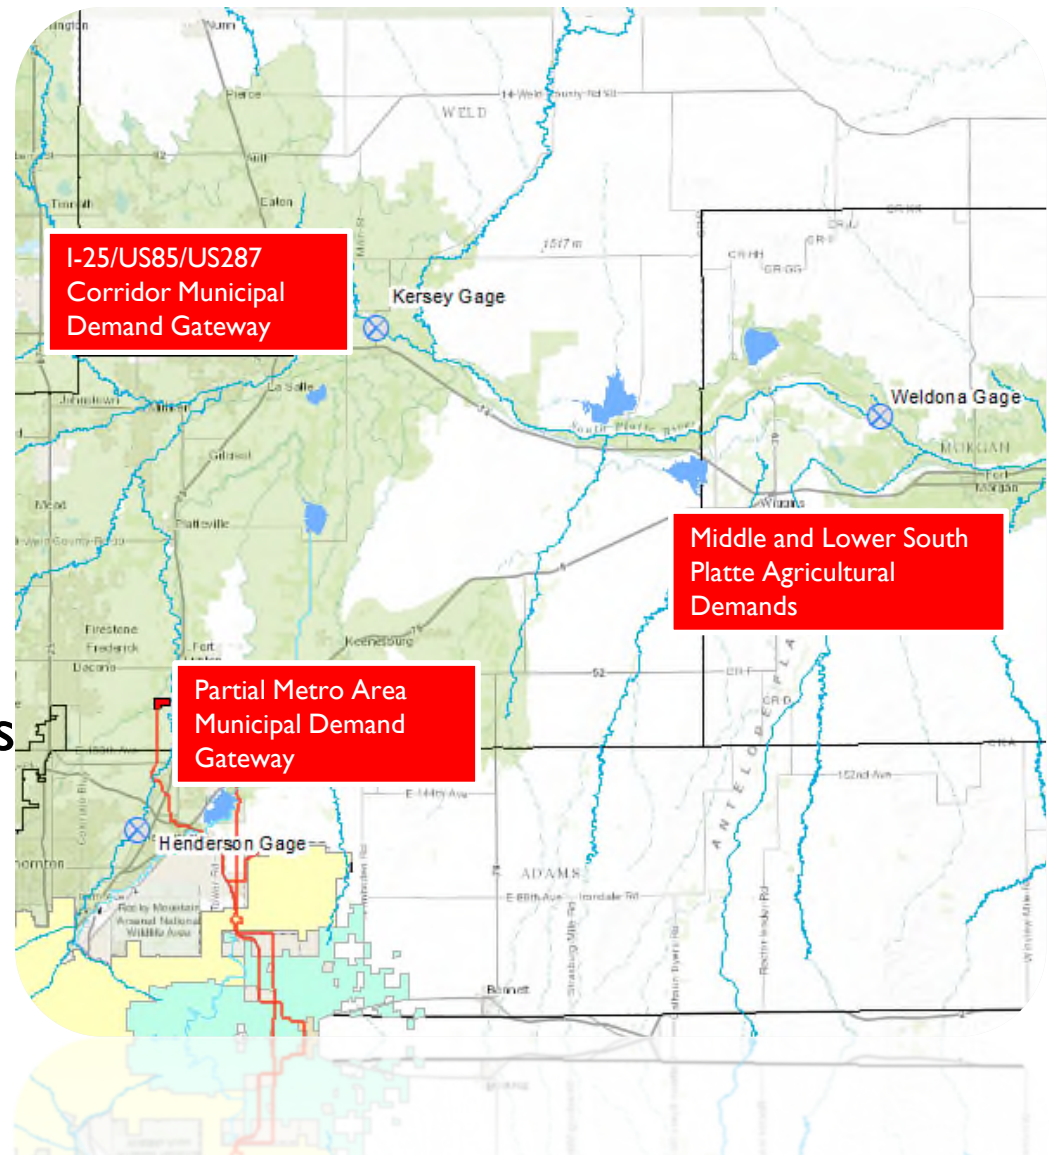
Nunn

Pierce

WELD

Ault

Eaton

Timnath

I-25/US85/US287 Corridor Municipal Demand Gateway

1517 m

Kersey Gage

CR HH

CR GG

Weldona Gage

La Salle

Johnstown

Milliken

South Platte River

MORGAN

Fort Morgan

Gilcrest

Mead

Platteville

Wiggins

Middle and Lower South Platte Agricultural Demands

Firestone

Frederick

Dacono

Fort Lupton

Keenesburg

Partial Metro Area Municipal Demand Gateway

52

152nd Ave

E 144th Ave

Henderson Gage

ADAMS

ANTELOPE

E 88th Ave

Irondale Rd

Rocky Mountain Arsenal National Wildlife Area

Bennett

Thornton